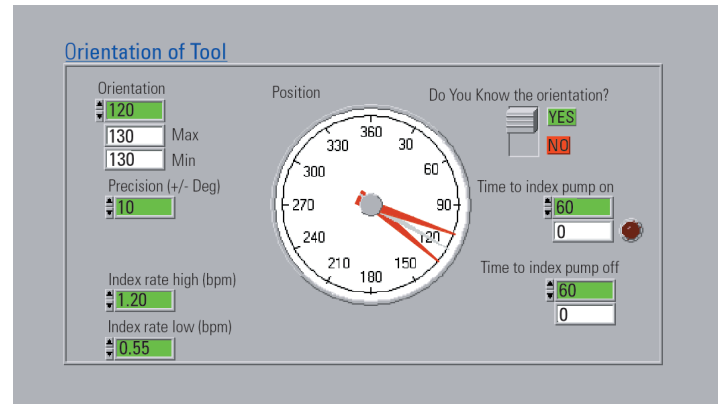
Orientation of Tool

Orientation
120
130 Max
130 Min

Precision (+/- Deg)
10

Index rate high (bpm)
1.20

Index rate low (bpm)
0.55

Position
360
30
60
90
120
150
180
210
240
270
300
330

Do You Know the orientation?
YES
NO

Time to index pump on
60
0

Time to index pump off
60
0